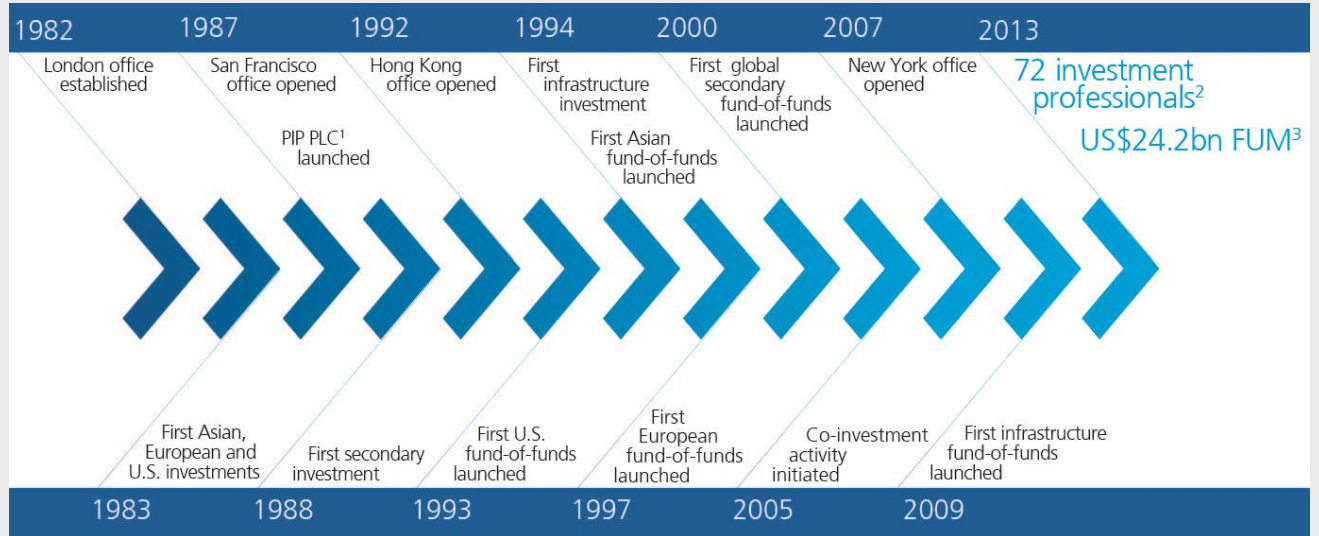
1982 1987 1992 1994 2000 2007 2013

London office established

San Francisco office opened

PIP PLC$^1$ launched

Hong Kong office opened

First infrastructure investment

First Asian fund-of-funds launched

First global secondary fund-of-funds launched

New York office opened

72 investment professionals$^2$

US\$24.2bn FUM$^3$

First Asian, European and U.S. investments

First secondary investment

First U.S. fund-of-funds launched

First European fund-of-funds launched

Co-investment activity initiated

First infrastructure fund-of-funds launched

1983 1988 1993 1997 2005 2009